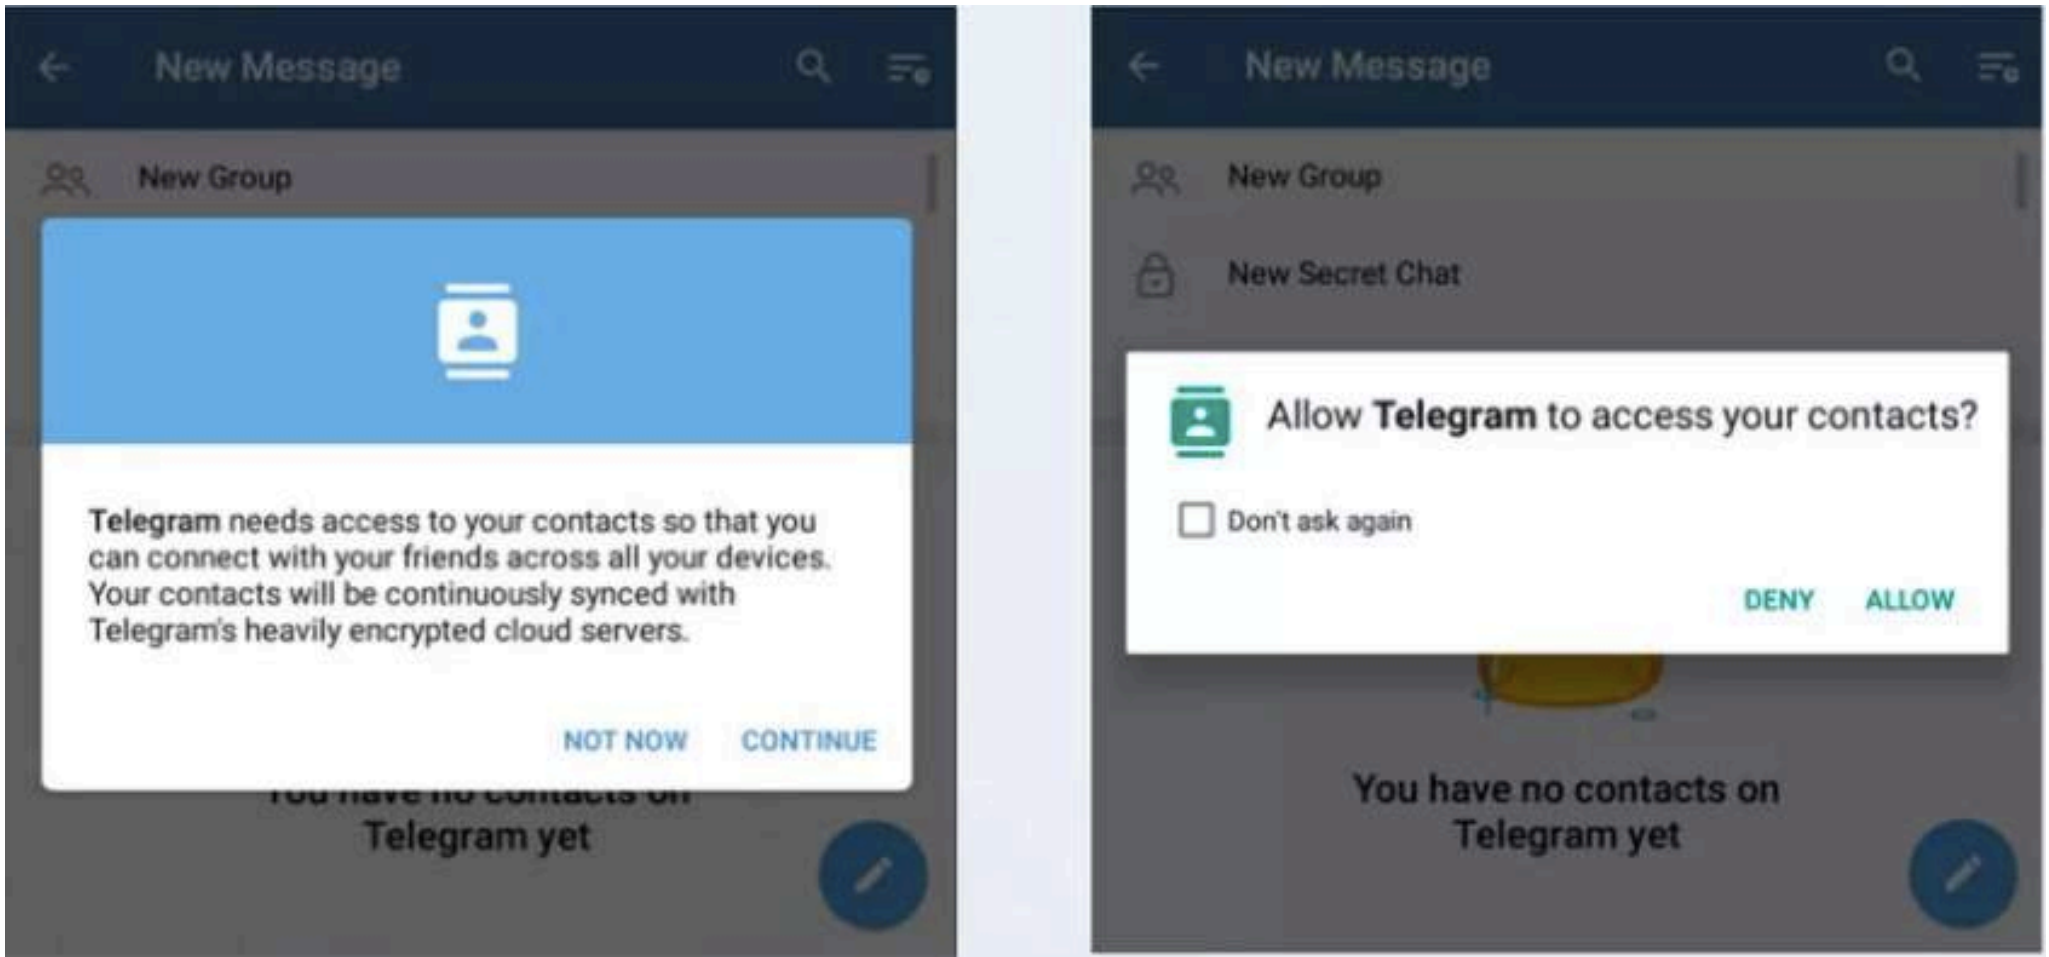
New Message

New Group

Telegram needs access to your contacts so that you can connect with your friends across all your devices. Your contacts will be continuously synced with Telegram's heavily encrypted cloud servers.

NOT NOW CONTINUE

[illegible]
Telegram yet

New Message

New Group

New Secret Chat

Allow Telegram to access your contacts?

Don't ask again

DENY ALLOW

You have no contacts on Telegram yet